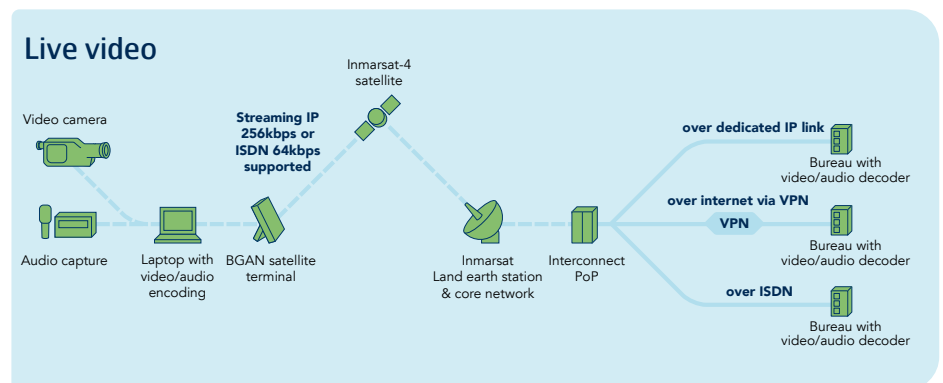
Live video

Video camera

Audio capture

Laptop with video/audio encoding

Streaming IP 256kbps or ISDN 64kbps supported

BGAN satellite terminal

Inmarsat-4 satellite

Inmarsat Land earth station & core network

Interconnect PoP

over dedicated IP link

Bureau with video/audio decoder

over internet via VPN

VPN

Bureau with video/audio decoder

over ISDN

Bureau with video/audio decoder